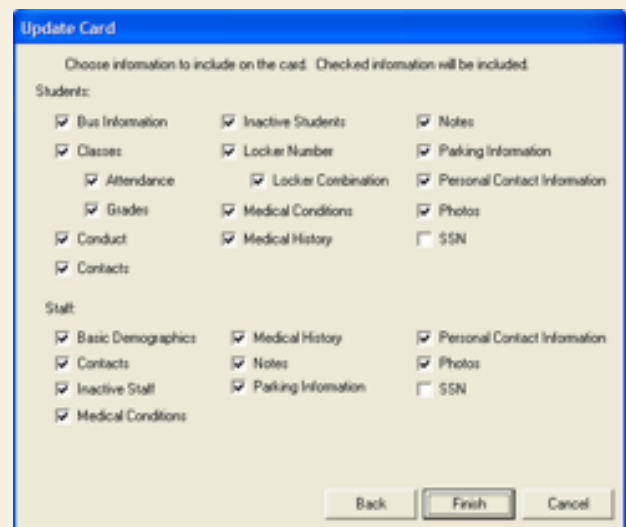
Update Card

Choose information to include on the card. Checked information will be included.

Students:

Bus Information
Classes
Attendance
Grades
Conduct
Contacts

Inactive Students
Locker Number
Locker Combination
Medical Conditions
Medical History

Notes
Parking Information
Personal Contact Information
Photos
SSN

Staff:

Basic Demographics
Contacts
Inactive Staff
Medical Conditions

Medical History
Notes
Parking Information

Personal Contact Information
Photos
SSN

Back
Finish
Cancel